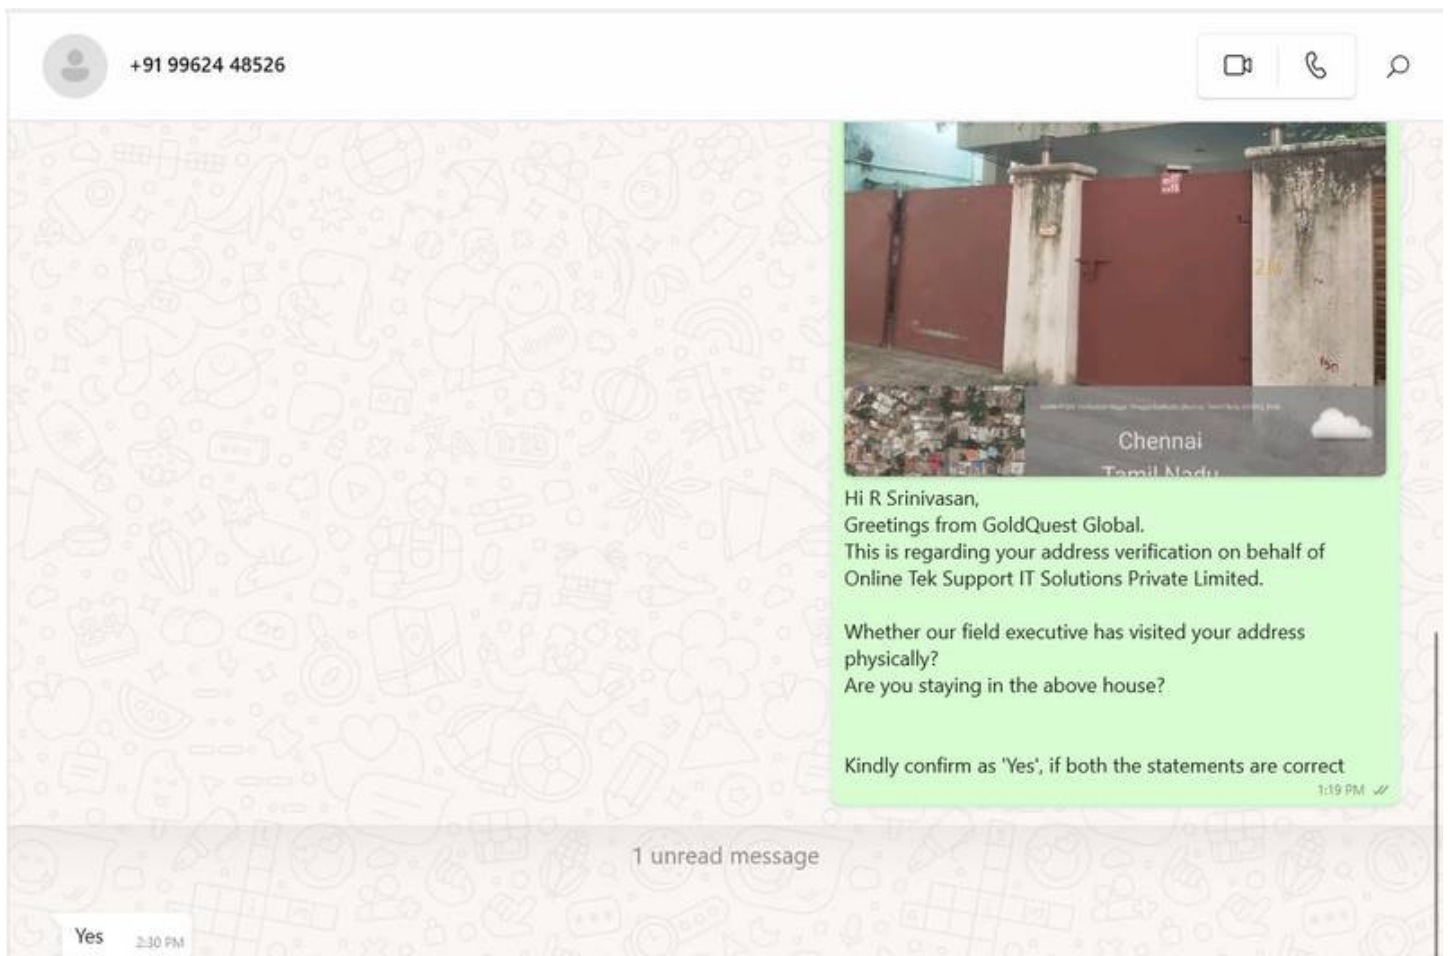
+91 99624 48526

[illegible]

Chennai

Tamil Nadu

Hi R Srinivasan,
Greetings from GoldQuest Global.
This is regarding your address verification on behalf of Online Tek Support IT Solutions Private Limited.

Whether our field executive has visited your address physically?
Are you staying in the above house?

Kindly confirm as 'Yes', if both the statements are correct

1:19 PM

1 unread message

Yes 2:30 PM